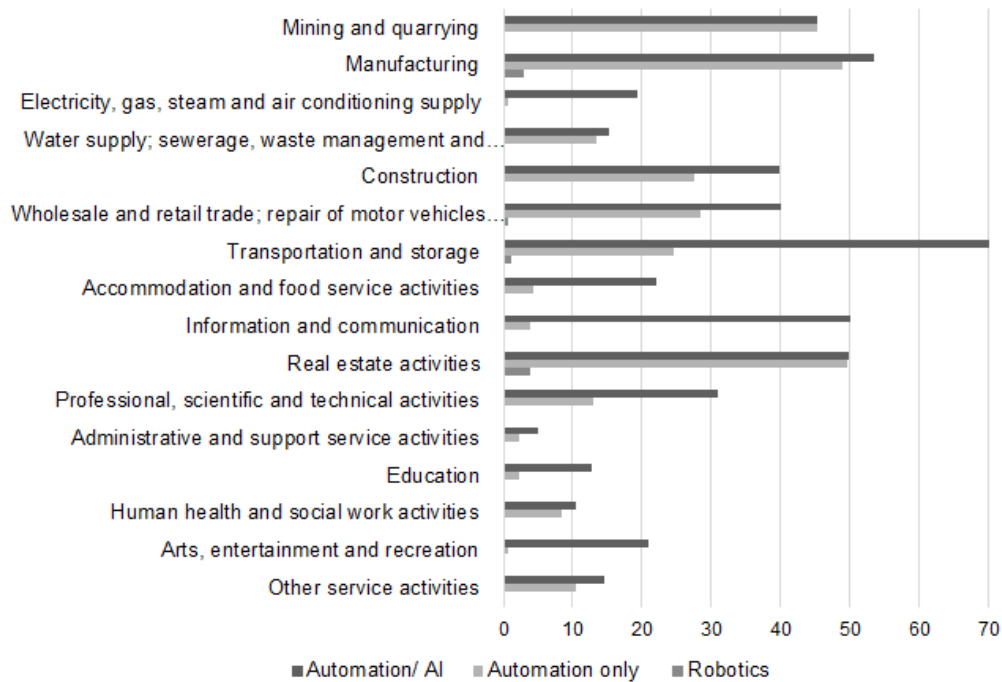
Mining and quarrying
Manufacturing
Electricity, gas, steam and air conditioning supply
Water supply; sewerage, waste management and…
Construction
Wholesale and retail trade; repair of motor vehicles…
Transportation and storage
Accommodation and food service activities
Information and communication
Real estate activities
Professional, scientific and technical activities
Administrative and support service activities
Education
Human health and social work activities
Arts, entertainment and recreation
Other service activities

0 10 20 30 40 50 60 70

Automation/ AI  Automation only  Robotics